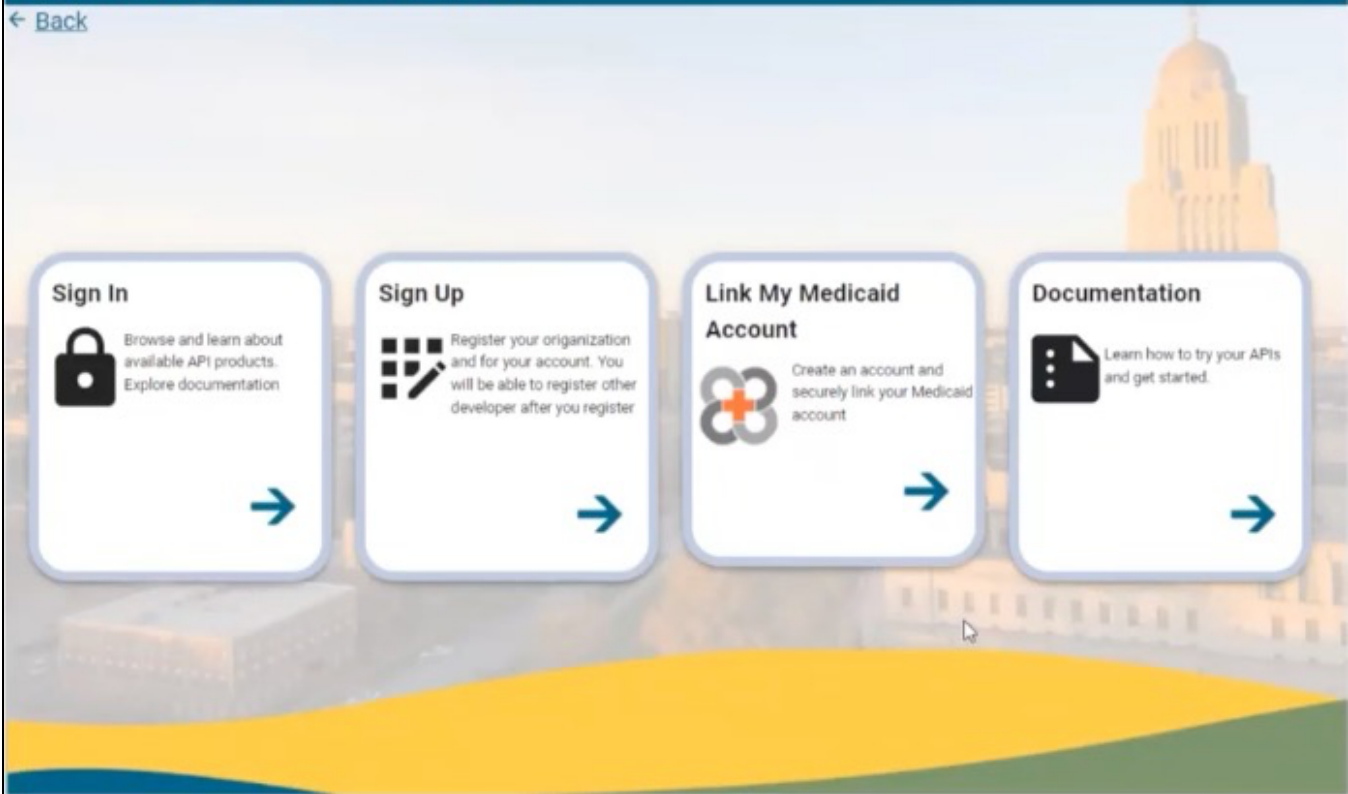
← Back

Sign In

Browse and learn about available API products. Explore documentation

→

Sign Up

Register your organization and for your account. You will be able to register other developer after you register

→

Link My Medicaid Account

Create an account and securely link your Medicaid account

→

Documentation

Learn how to try your APIs and get started.

→